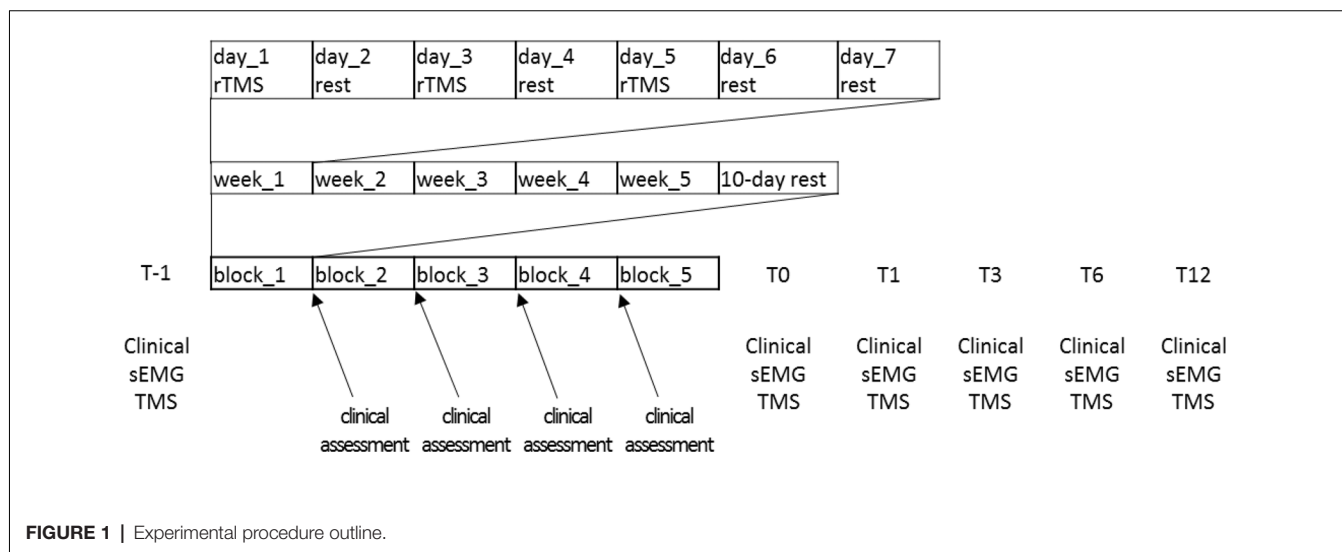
| day_1 rTMS | day_2 rest | day_3 rTMS | day_4 rest | day_5 rTMS | day_6 rest | day_7 rest |
|---|---|---|---|---|---|---|

| week_1 | week_2 | week_3 | week_4 | week_5 | 10-day rest |
|---|---|---|---|---|---|

T-1

| block_1 | block_2 | block_3 | block_4 | block_5 |
|---|---|---|---|---|

T0 T1 T3 T6 T12

Clinical sEMG TMS

clinical assessment

clinical assessment

clinical assessment

clinical assessment

Clinical sEMG TMS

Clinical sEMG TMS

Clinical sEMG TMS

Clinical sEMG TMS

Clinical sEMG TMS

FIGURE 1 | Experimental procedure outline.